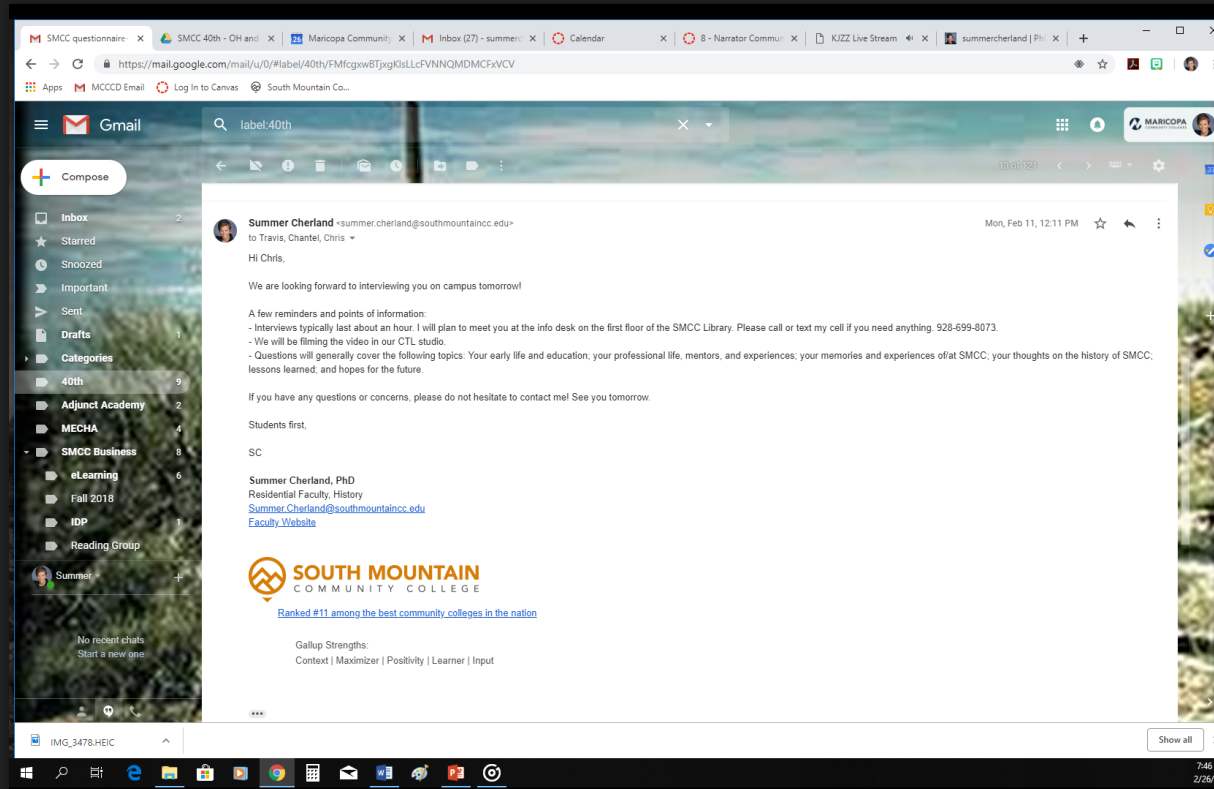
SMCC questionnaire × | SMCC 40th - OH and × | Maricopa Community × | Inbox (27) - summer × | Calendar × | 8 - Narrator Commu × | KJZZ Live Stream × | summercherland | Ph × | +

https://mail.google.com/mail/u/0/#label/40th/FMfcgxwBTjxgKlsLLcFVNNQMDMCFxVCV

Apps | MCCCD Email | Log In to Canvas | South Mountain Co...

Gmail

label:40th

MARICOPA COMMUNITY COLLEGES

Compose

Inbox 2
Starred
Snoozed
Important
Sent
Drafts 1
Categories
40th 9
Adjunct Academy 2
MECHA 4
SMCC Business 8
eLearning 6
Fall 2018
IDP 1
Reading Group

Summer

No recent chats
Start a new one

Summer Cherland <summer.cherland@southmountaincc.edu>
to Travis, Chantel, Chris

Mon, Feb 11, 12:11 PM

Hi Chris,

We are looking forward to interviewing you on campus tomorrow!

A few reminders and points of information:
- Interviews typically last about an hour. I will plan to meet you at the info desk on the first floor of the SMCC Library. Please call or text my cell if you need anything. 928-699-8073.
- We will be filming the video in our CTL studio.
- Questions will generally cover the following topics: Your early life and education; your professional life, mentors, and experiences; your memories and experiences of/at SMCC; your thoughts on the history of SMCC; lessons learned; and hopes for the future.

If you have any questions or concerns, please do not hesitate to contact me! See you tomorrow.

Students first,

SC

Summer Cherland, PhD
Residential Faculty, History
Summer.Cherland@southmountaincc.edu
Faculty Website

SOUTH MOUNTAIN
COMMUNITY COLLEGE

Ranked #11 among the best community colleges in the nation

Gallup Strengths:
Context | Maximizer | Positivity | Learner | Input

IMG_3478.HEIC

Show all

7:46
2/26/